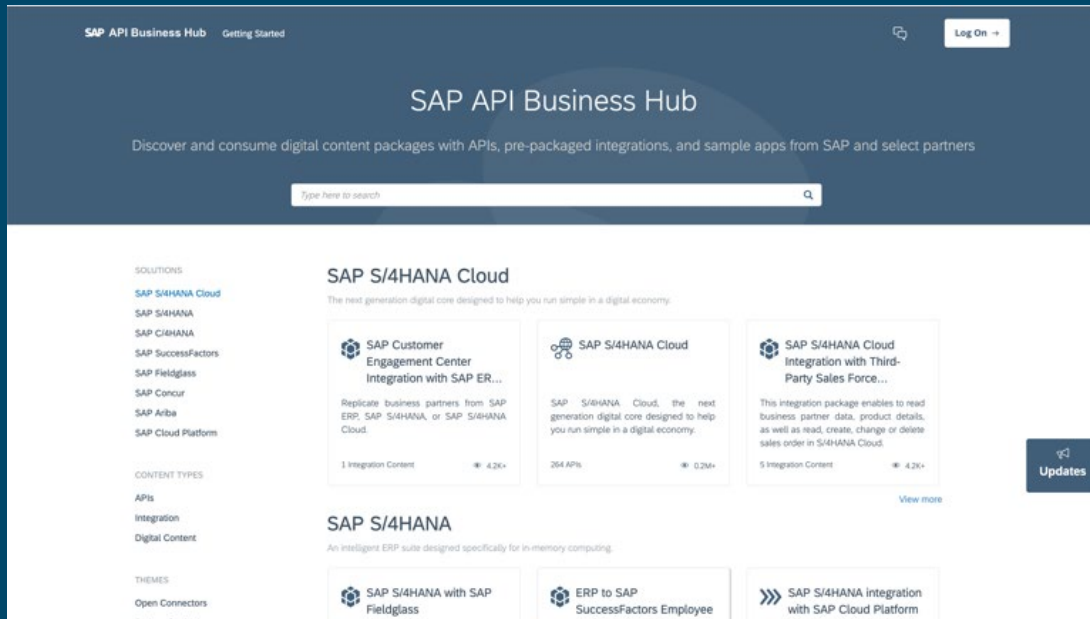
SAP API Business Hub Getting Started

Log On →

SAP API Business Hub

Discover and consume digital content packages with APIs, pre-packaged integrations, and sample apps from SAP and select partners

Type here to search

SOLUTIONS
SAP S/4HANA Cloud
SAP S/4HANA
SAP C/4HANA
SAP SuccessFactors
SAP Fieldglass
SAP Concur
SAP Ariba
SAP Cloud Platform

CONTENT TYPES
APIs
Integration
Digital Content

THEMES
Open Connectors

SAP S/4HANA Cloud

The next generation digital core designed to help you run simple in a digital economy.

SAP Customer Engagement Center Integration with SAP ER...

Replicate business partners from SAP ERP, SAP S/4HANA, or SAP S/4HANA Cloud.

1 Integration Content 4.2K+

SAP S/4HANA Cloud

SAP S/4HANA Cloud, the next generation digital core designed to help you run simple in a digital economy.

264 APIs 0.2M+

SAP S/4HANA Cloud Integration with Third-Party Sales Force...

This integration package enables to read business partner data, product details, as well as read, create, change or delete sales order in S/4HANA Cloud.

5 Integration Content 4.2K+

View more

SAP S/4HANA

An intelligent ERP suite designed specifically for in-memory computing.

SAP S/4HANA with SAP Fieldglass

ERP to SAP SuccessFactors Employee

SAP S/4HANA integration with SAP Cloud Platform

Updates